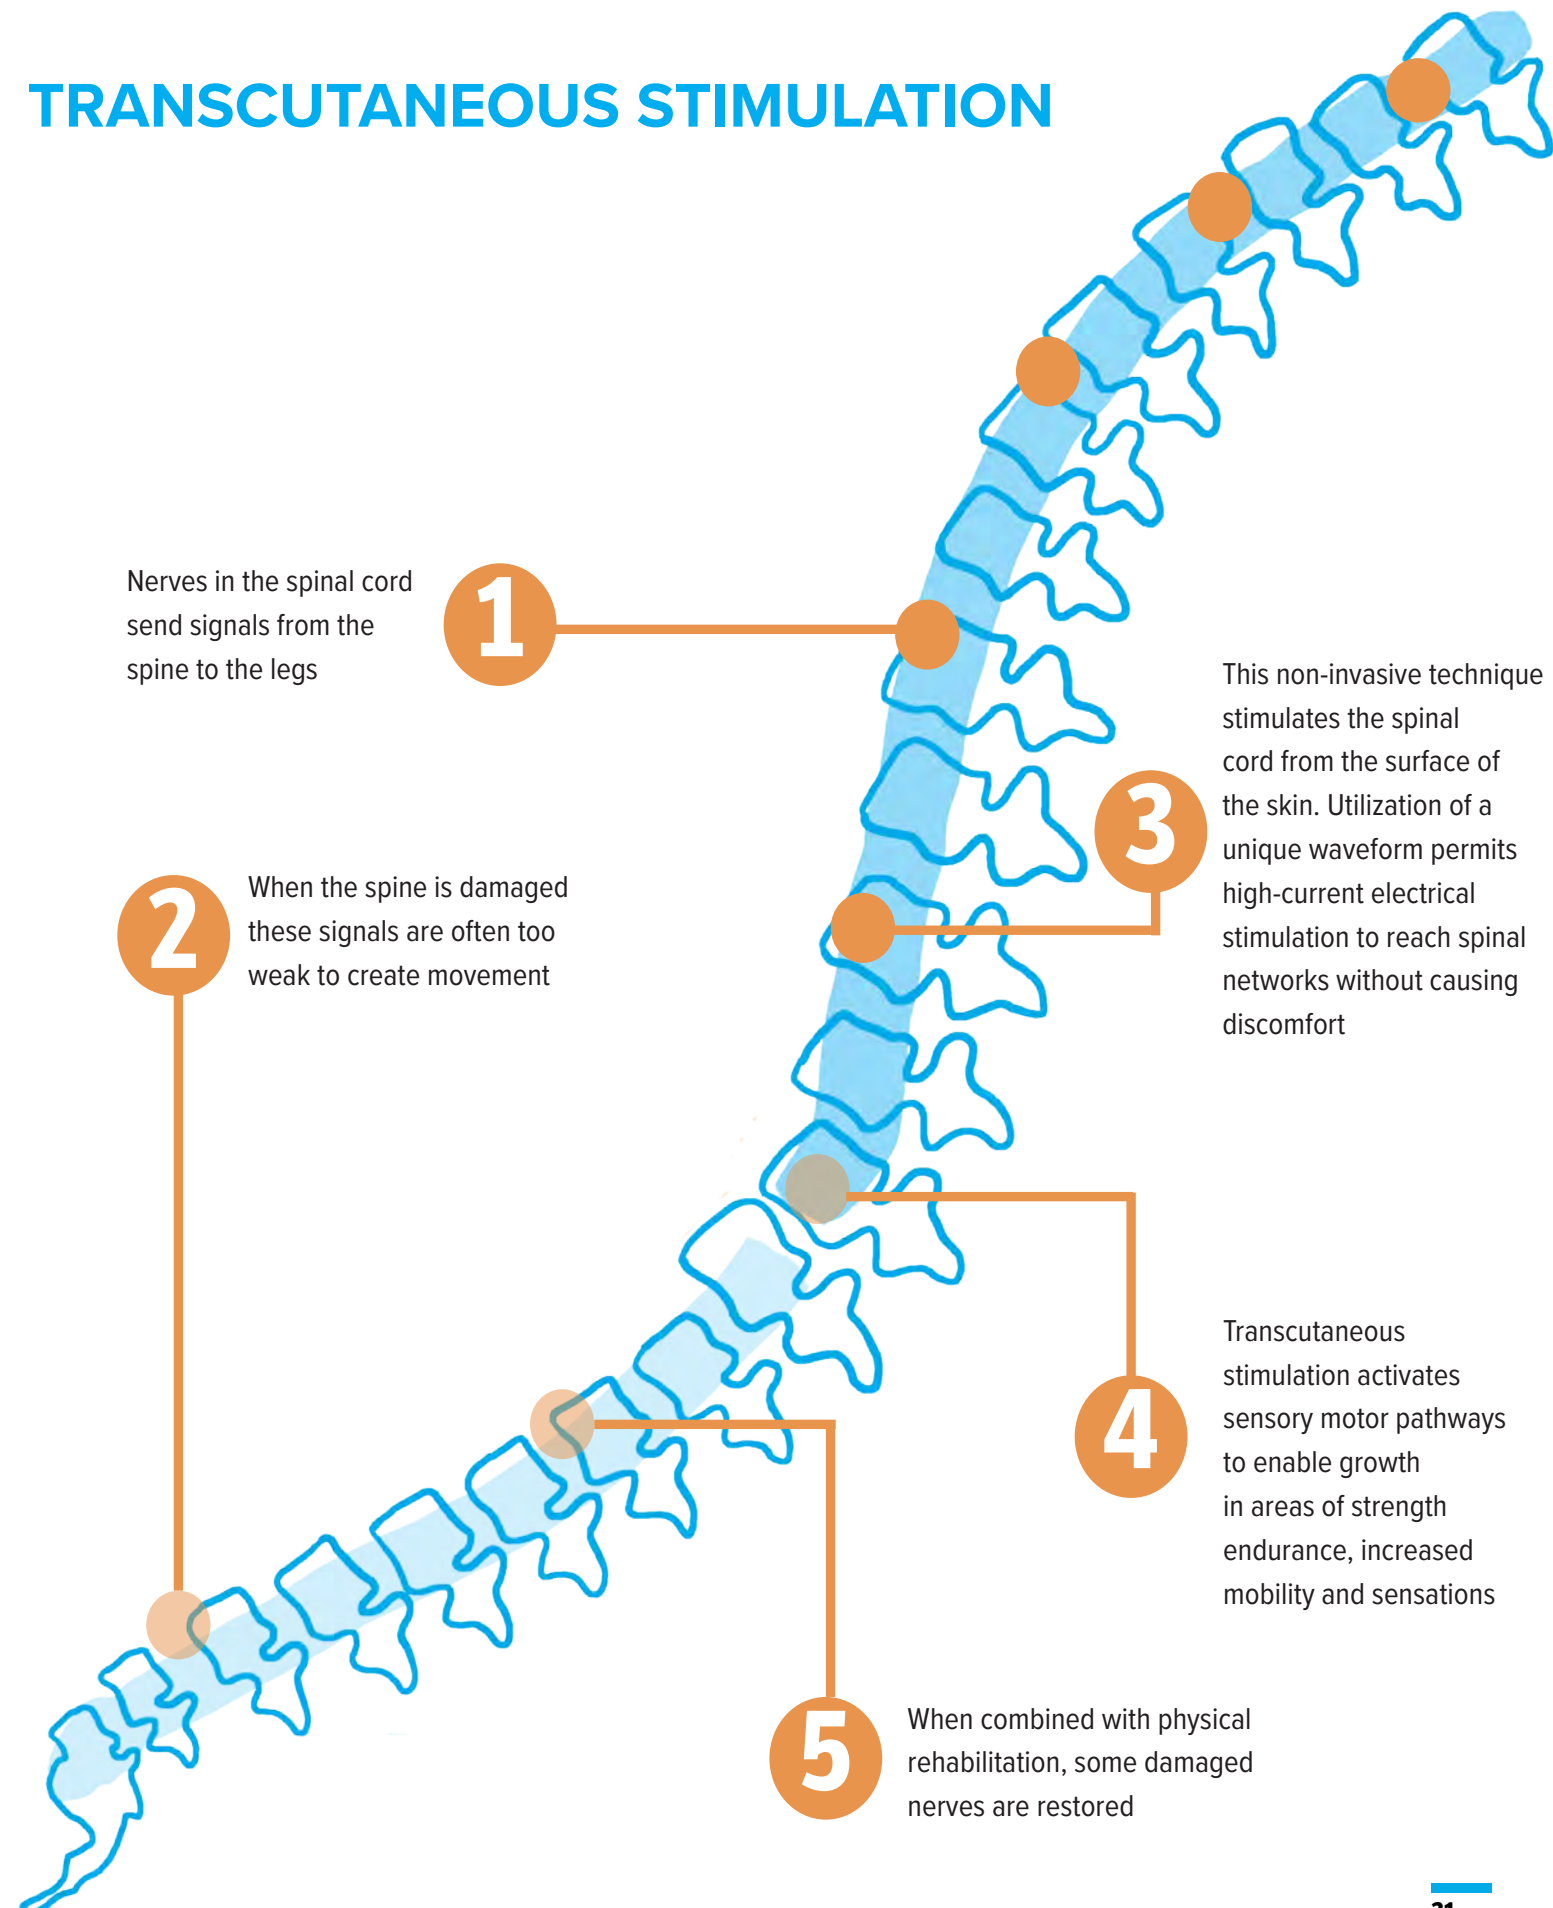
TRANSCUTANEOUS STIMULATION

1

Nerves in the spinal cord send signals from the spine to the legs

2

When the spine is damaged these signals are often too weak to create movement

3

This non-invasive technique stimulates the spinal cord from the surface of the skin. Utilization of a unique waveform permits high-current electrical stimulation to reach spinal networks without causing discomfort

4

Transcutaneous stimulation activates sensory motor pathways to enable growth in areas of strength endurance, increased mobility and sensations

5

When combined with physical rehabilitation, some damaged nerves are restored

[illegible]